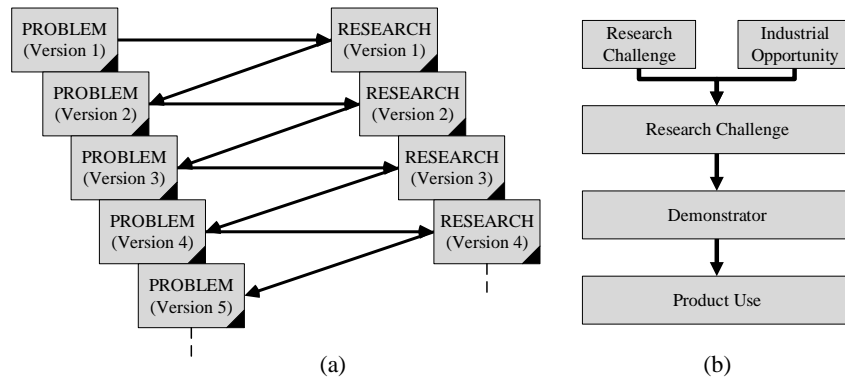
PROBLEM (Version 1)

RESEARCH (Version 1)

PROBLEM (Version 2)

RESEARCH (Version 2)

PROBLEM (Version 3)

RESEARCH (Version 3)

PROBLEM (Version 4)

RESEARCH (Version 4)

PROBLEM (Version 5)

(a)

Research Challenge

Industrial Opportunity

Research Challenge

Demonstrator

Product Use

(b)